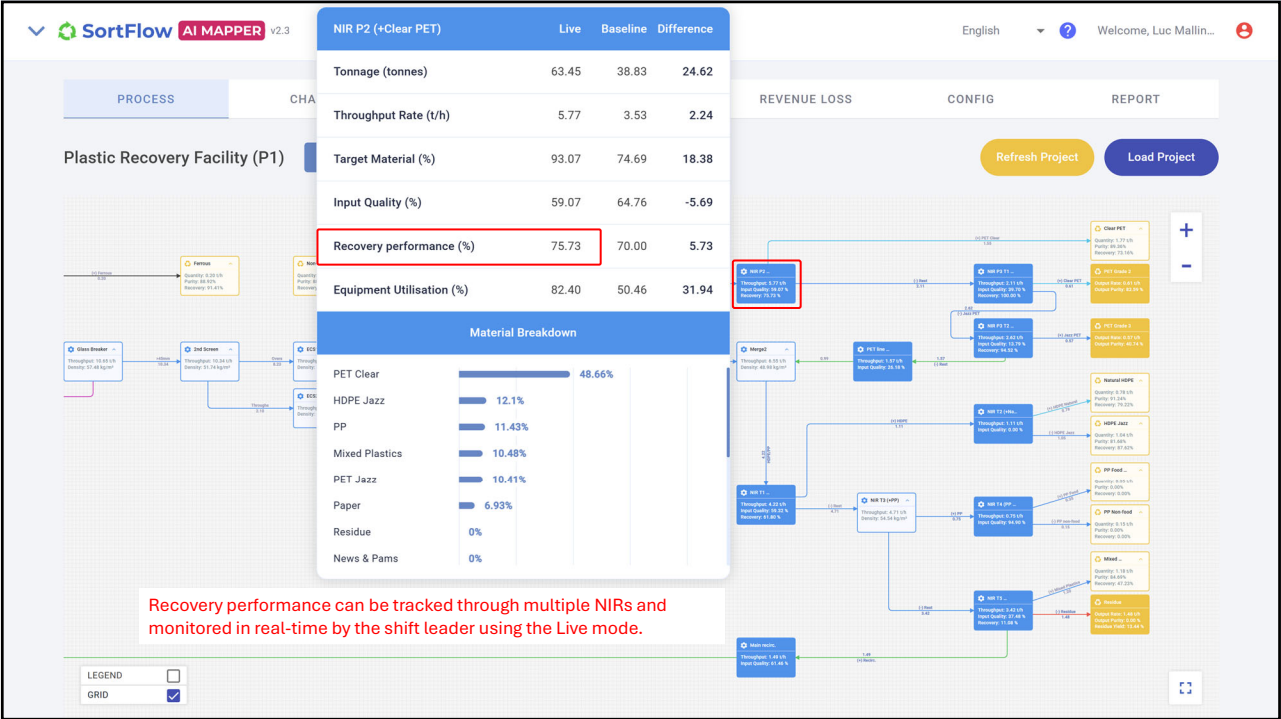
SortFlow AI MAPPER v2.3

English ?

Welcome, Luc Mallin...

PROCESS CHA REVENUE LOSS CONFIG REPORT

Plastic Recovery Facility (P1)

Refresh Project Load Project

| NIR P2 (+Clear PET) | Live | Baseline | Difference |
|---|---|---|---|
| Tonnage (tonnes) | 63.45 | 38.83 | 24.62 |
| Throughput Rate (t/h) | 5.77 | 3.53 | 2.24 |
| Target Material (%) | 93.07 | 74.69 | 18.38 |
| Input Quality (%) | 59.07 | 64.76 | -5.69 |
| Recovery performance (%) | 75.73 | 70.00 | 5.73 |
| Equipment Utilisation (%) | 82.40 | 50.46 | 31.94 |

Material Breakdown

PET Clear 48.66%
HDPE Jazz 12.1%
PP 11.43%
Mixed Plastics 10.48%
PET Jazz 10.41%
Paper 6.93%
Residue 0%
News & Pams 0%

Ferrous
Glass Breaker
2nd Screen
ECS
Clear PET
PET Grade 2
NIR P2 ...
NIR P2 T1 ...
NIR P2 T2 ...
PET Grade 3
Merge2
PET Sno...
Natural HDPE
HDPE Jazz
NIR T2 (+Na...
PP Food ...
NIR T1 ...
NIR T3 (+PP)
NIR T4 (PP ...
PP Non-food
Mixed ...
NIR T5 ...
Residue
Main recirc.

Recovery performance can be tracked through multiple NIRs and monitored in real-time by the shift leader using the Live mode.

LEGEND
GRID